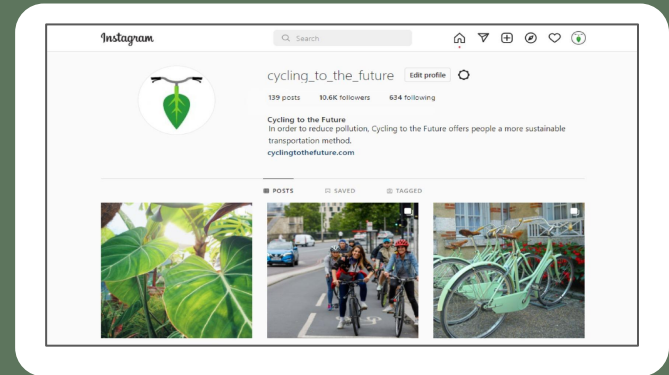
Instagram

Search

cycling_to_the_future Edit profile

139 posts 10.6K followers 634 following

Cycling to the Future
In order to reduce pollution, Cycling to the Future offers people a more sustainable transportation method.
cyclingtothefuture.com

POSTS SAVED TAGGED